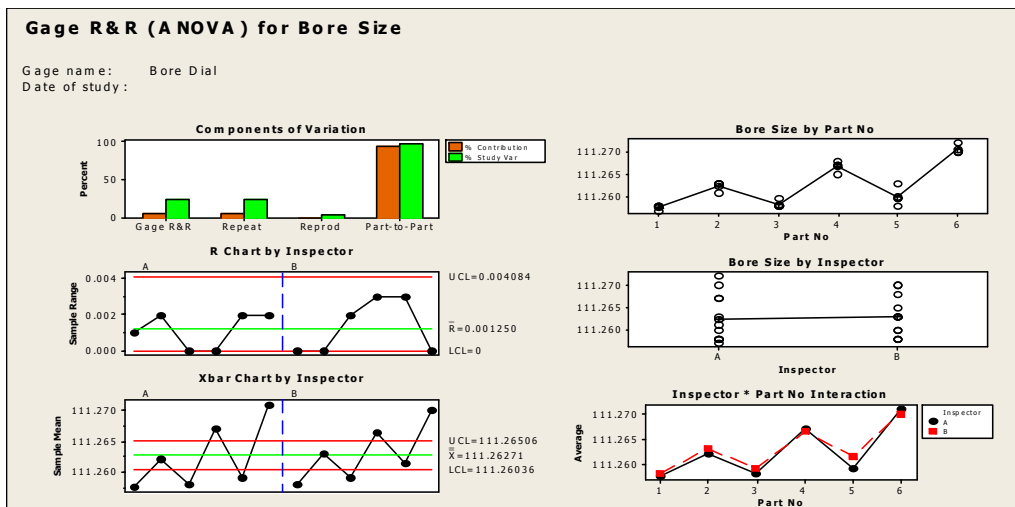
Gage R&R (ANOVA) for Bore Size

Gage name: Bore Dial
Date of study:

Components of Variation

% Contribution
% Study Var

Percent
100
50
0
Gage R&R
Repeat
Reprod
Part-to-Part

R Chart by Inspector
A
B
Sample Range
0.004
0.002
0.000
UCL=0.004084
$\bar{R}$=0.001250
LCL=0

Xbar Chart by Inspector
A
B
Sample Mean
111.270
111.265
111.260
UCL=111.26506
$\bar{\bar{X}}$=111.26271
LCL=111.26036

Bore Size by Part No
111.270
111.265
111.260
1
2
3
4
5
6
Part No

Bore Size by Inspector
111.270
111.265
111.260
A
B
Inspector

Inspector * Part No Interaction
Inspector
A
B
Average
111.270
111.265
111.260
1
2
3
4
5
6
Part No